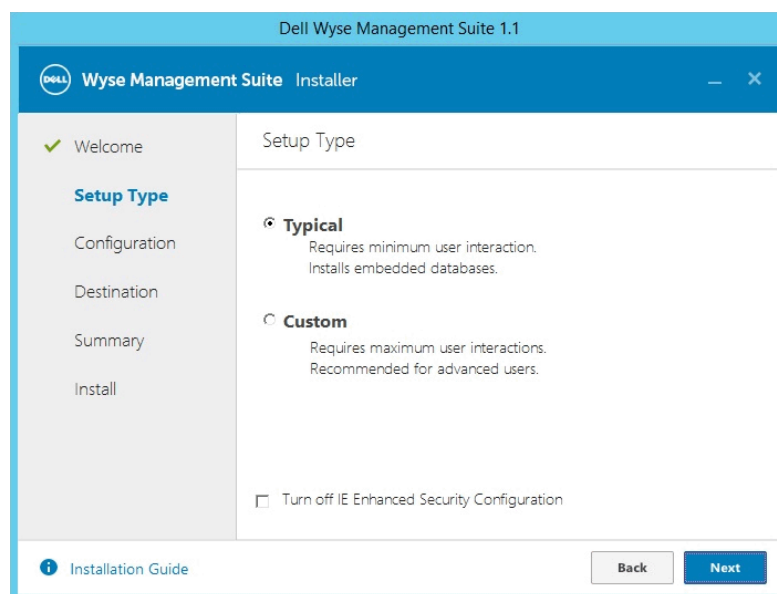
Dell Wyse Management Suite 1.1

DELL Wyse Management Suite Installer

_ ×

✓ Welcome

Setup Type

Configuration

Destination

Summary

Install

Setup Type

Typical
Requires minimum user interaction.
Installs embedded databases.

Custom
Requires maximum user interactions.
Recommended for advanced users.

Turn off IE Enhanced Security Configuration

Installation Guide

Back

Next